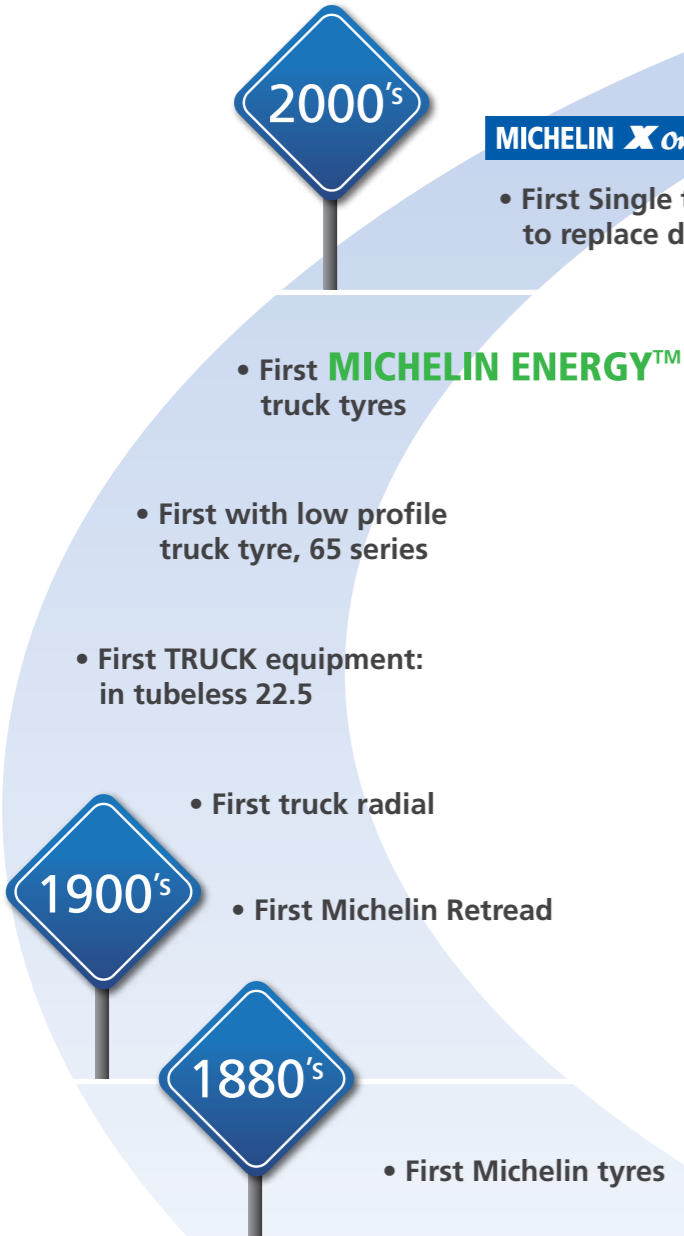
2000's

MICHELIN X On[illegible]

• First Single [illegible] to replace d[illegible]

• First MICHELIN ENERGY™ truck tyres

• First with low profile truck tyre, 65 series

• First TRUCK equipment: in tubeless 22.5

• First truck radial

1900's

• First Michelin Retread

1880's

• First Michelin tyres